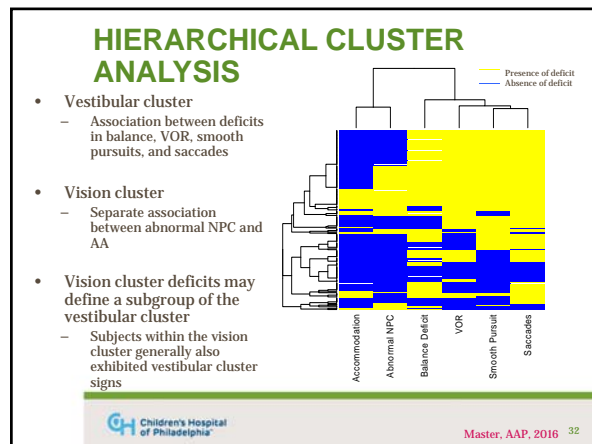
HIERARCHICAL CLUSTER ANALYSIS

- Vestibular cluster
  - Association between deficits in balance, VOR, smooth pursuits, and saccades
- Vision cluster
  - Separate association between abnormal NPC and AA
- Vision cluster deficits may define a subgroup of the vestibular cluster
  - Subjects within the vision cluster generally also exhibited vestibular cluster signs

Presence of deficit
Absence of deficit

Accommodation
Abnormal NPC
Balance Deficit
VOR
Smooth Pursuit
Saccades

Children's Hospital of Philadelphia

Master, AAP, 2016 32